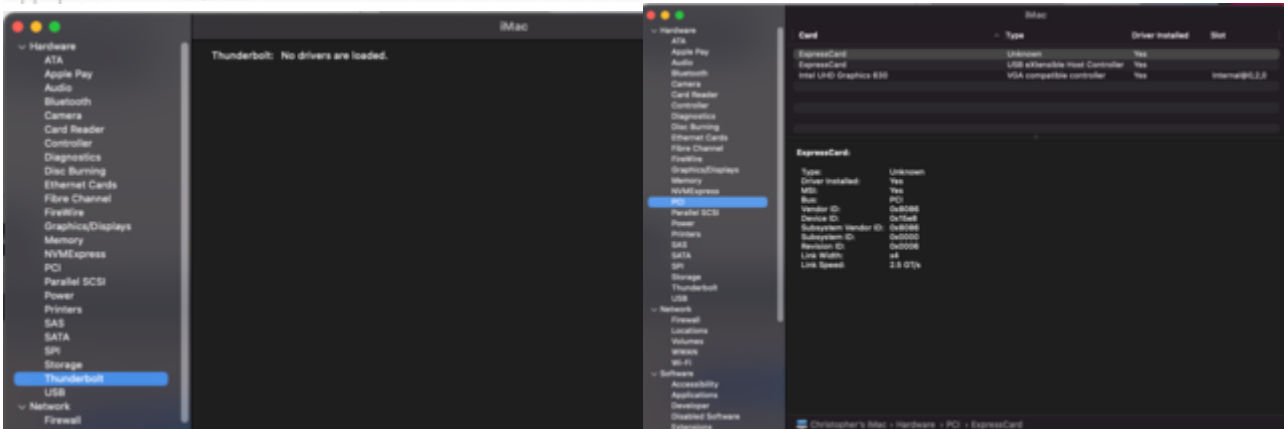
iMac

Hardware
ATA
Apple Pay
Audio
Bluetooth
Camera
Card Reader
Controller
Diagnostics
Disc Burning
Ethernet Cards
Fibre Channel
FireWire
Graphics/Displays
Memory
NVMExpress
PCI
Parallel SCSI
Power
Printers
SAS
SATA
SPI
Storage
Thunderbolt
USB
Network
Firewall

Thunderbolt: No drivers are loaded.

iMac

Hardware
ATA
Apple Pay
Audio
Bluetooth
Camera
Card Reader
Controller
Diagnostics
Disc Burning
Ethernet Cards
Fibre Channel
FireWire
Graphics/Displays
Memory
NVMExpress
PCI
Parallel SCSI
Power
Printers
SAS
SATA
SPI
Storage
Thunderbolt
USB
Network
Firewall
Locations
Volumes
WWAN
Wi-Fi
Software
Accessibility
Applications
Developer
Disabled Software
Extensions

| Card | Type | Driver Installed | Slot |
|---|---|---|---|
| ExpressCard | Unknown | Yes | |
| ExpressCard | USB eXtensible Host Controller | Yes | |
| Intel UHD Graphics 630 | VGA compatible controller | Yes | Internal@0,2,0 |

ExpressCard:

Type: Unknown
Driver Installed: Yes
MSI: Yes
Bus: PCI
Vendor ID: 0x8086
Device ID: 0x15e8
Subsystem Vendor ID: 0x8086
Subsystem ID: 0x0000
Revision ID: 0x0006
Link Width: x4
Link Speed: 2.5 GT/s

Christopher's iMac › Hardware › PCI › ExpressCard